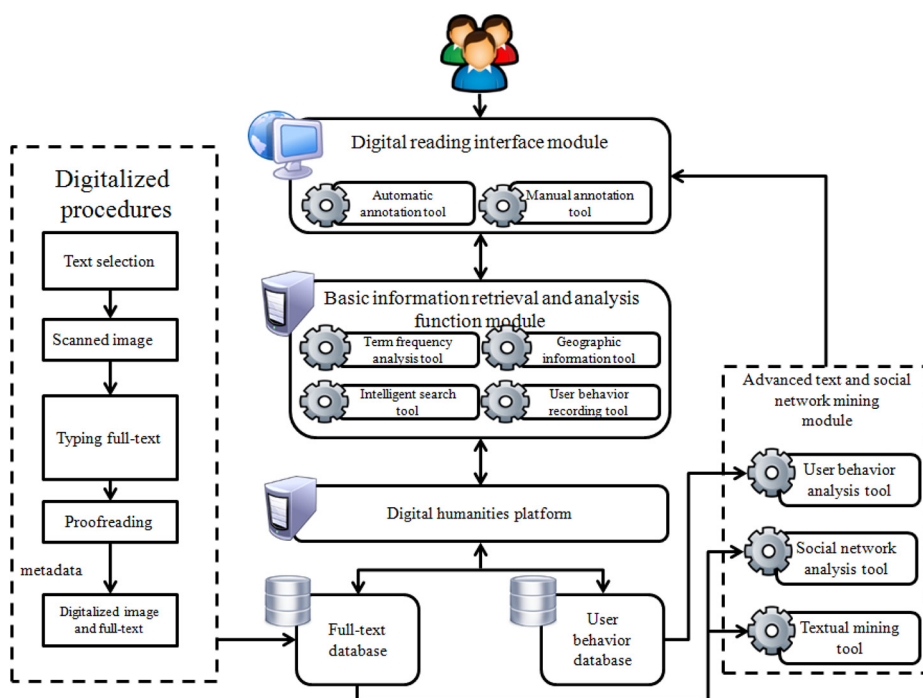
Digital reading interface module

Automatic annotation tool

Manual annotation tool

Digitalized procedures

Text selection

Scanned image

Typing full-text

Proofreading

metadata

Digitalized image and full-text

Basic information retrieval and analysis function module

Term frequency analysis tool

Geographic information tool

Intelligent search tool

User behavior recording tool

Digital humanities platform

Full-text database

User behavior database

Advanced text and social network mining module

User behavior analysis tool

Social network analysis tool

Textual mining tool